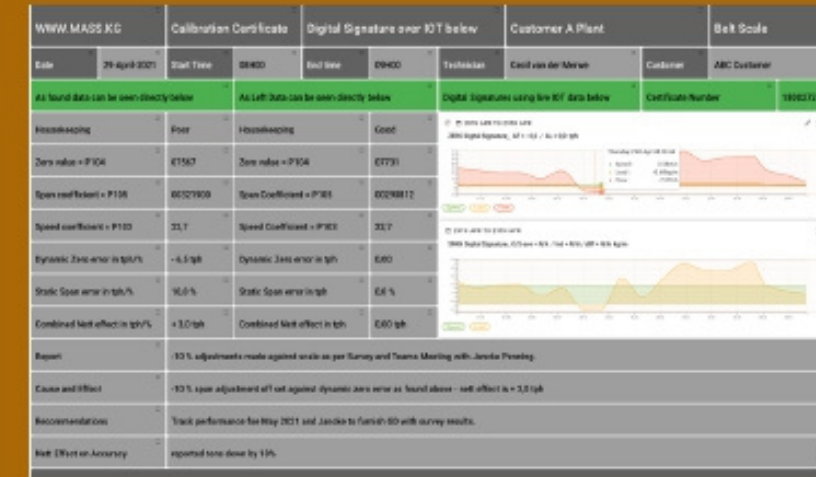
| WWW.MASS.KG | | Calibration Certificate | | Digital Signature over IOT below | Customer A Plant | | Belt Scale |
|---|---|---|---|---|---|---|---|
| Date | 29 April 2021 | Start Time | 09h00 | End time | 09h00 | Technician | Cecil van der Merwe | Customer | ABC Customer |
| As found data can be seen directly below | | As Left Data can be seen directly below | | Digital Signatures using live IOT data below | | Certificate Number | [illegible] |
| Housekeeping | Poor | Housekeeping | Good | | | | |
| Zero value = P104 | 87567 | Zero value = P104 | 87731 | | | | |
| Span coefficient = P105 | 00327000 | Span Coefficient = P105 | 00298812 | | | | |
| Speed coefficient = P103 | 33,7 | Speed Coefficient = P103 | 33,7 | | | | |
| Dynamic Zero error in tph/% | - 6,5 tph | Dynamic Zero error in tph | 0,00 | | | | |
| Static Span error in tph/% | 10,0 % | Static Span error in tph | 0,0 % | | | | |
| Combined Nett effect in tph/% | + 3,0 tph | Combined Nett effect in tph | 0,00 tph | | | | |
| Report | -10 % adjustments made against scale as per Survey and Teams Meeting with Jancke Penning. | | | | | | |
| Cause and Effect | -10 % span adjustment off set against dynamic zero error as found above - nett effect is + 3,0 tph | | | | | | |
| Recommendations | Track performance for May 2021 and Jancke to furnish SG with survey results. | | | | | | |
| Nett Effect on Accuracy | reported tons down by 10% | | | | | | |

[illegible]